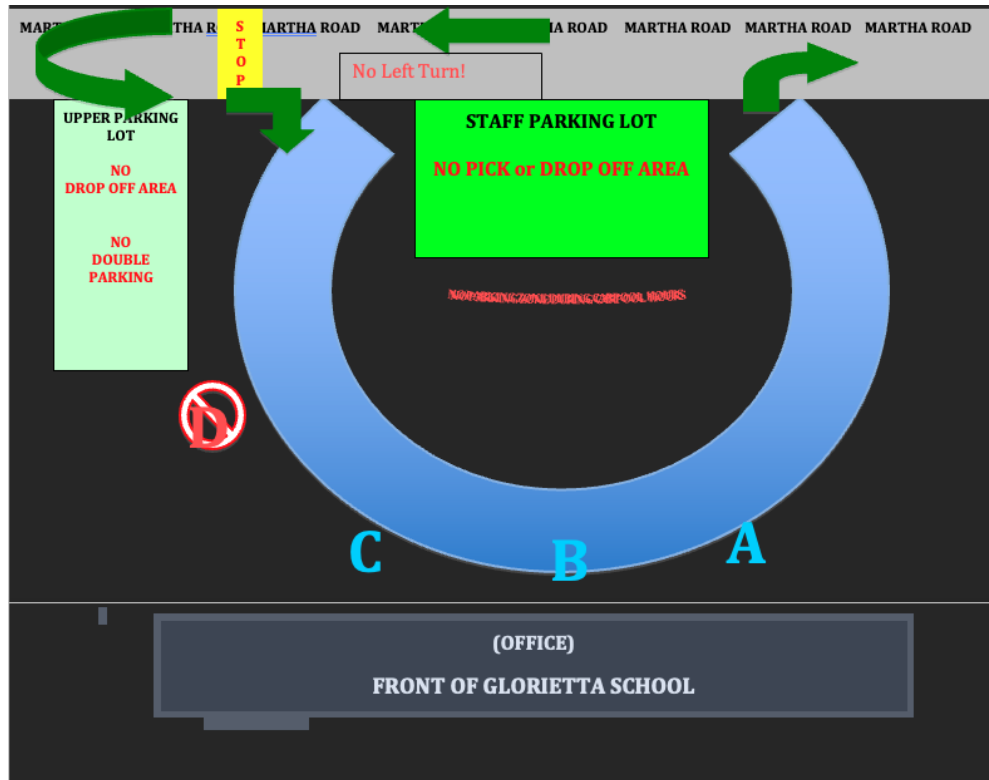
MART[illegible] THA R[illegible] MARTHA ROAD MART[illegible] A ROAD MARTHA ROAD MARTHA ROAD MARTHA ROAD

S T O P

No Left Turn!

UPPER PARKING LOT

NO DROP OFF AREA

NO DOUBLE PARKING

STAFF PARKING LOT

NO PICK or DROP OFF AREA

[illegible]

D

C

B

A

(OFFICE)

FRONT OF GLORIETTA SCHOOL